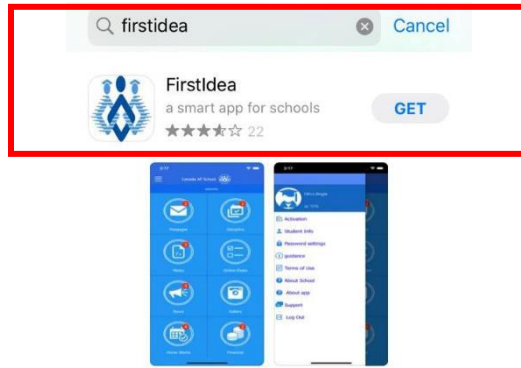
firstidea

Cancel

FirstIdea

a smart app for schools

22

GET

Messages

Education

Notes

Online Class

News

Gallery

Home Works

Financial

Activation

Student Info

Password settings

guidance

Terms of Use

About School

About app

Support

Log Out